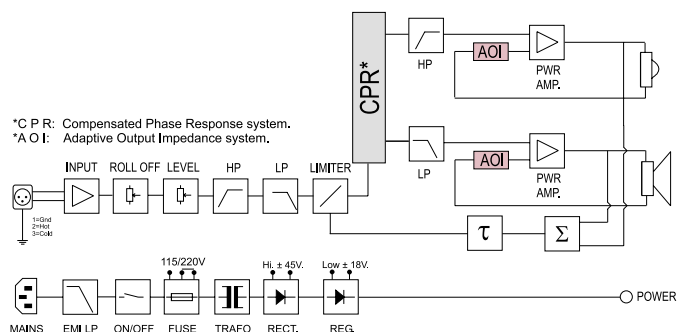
*C P R: Compensated Phase Response system.
*A O I: Adaptive Output Impedance system.

CPR*

HP

AOI

PWR AMP.

LP

AOI

PWR AMP.

INPUT ROLL OFF LEVEL HP LP LIMITER

1=Gnd
2=Hot
3=Cold

$\tau$

$\Sigma$

115/220V

Hi. ± 45V.

Low ± 18V.

POWER

MAINS EMI LP ON/OFF FUSE TRAFO RECT. REG.